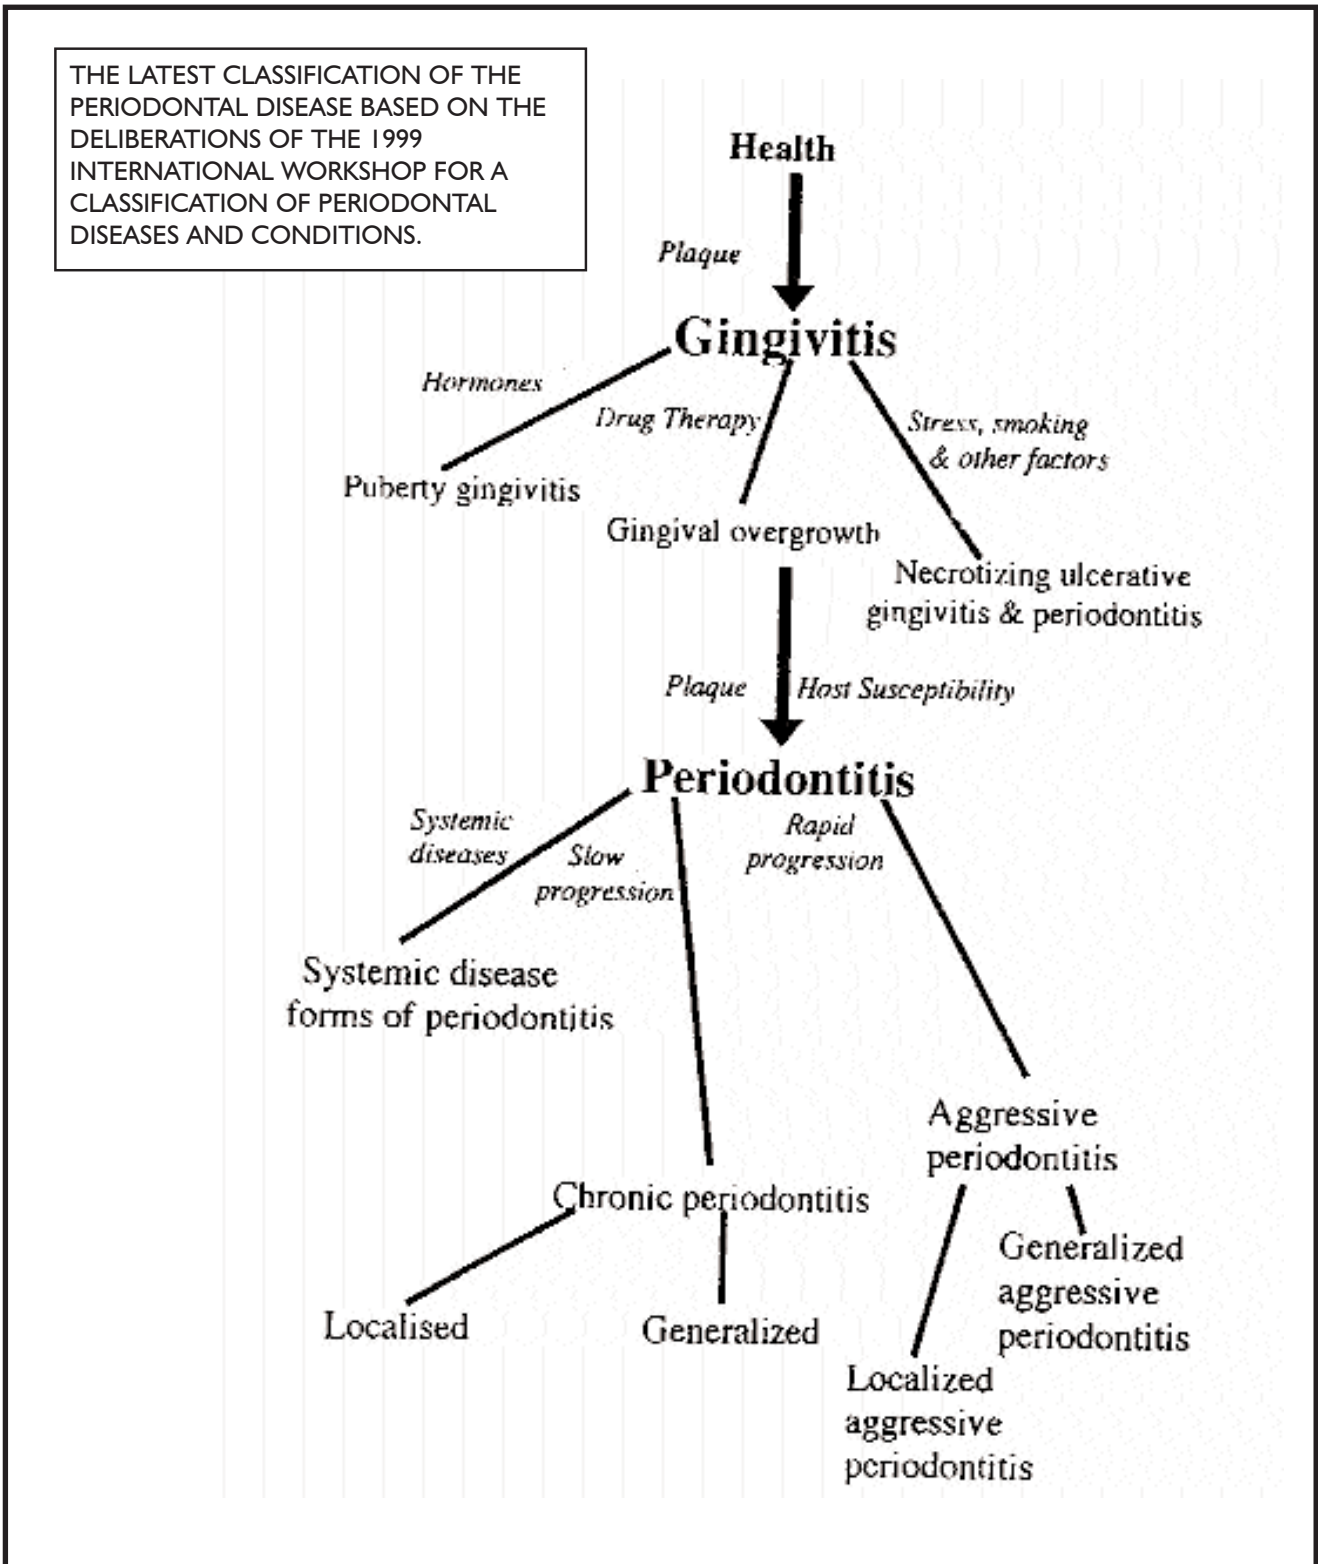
THE LATEST CLASSIFICATION OF THE PERIODONTAL DISEASE BASED ON THE DELIBERATIONS OF THE 1999 INTERNATIONAL WORKSHOP FOR A CLASSIFICATION OF PERIODONTAL DISEASES AND CONDITIONS.

Health

Plaque

Gingivitis

Hormones

Drug Therapy

Stress, smoking & other factors

Puberty gingivitis

Gingival overgrowth

Necrotizing ulcerative gingivitis & periodontitis

Plaque

Host Susceptibility

Periodontitis

Systemic diseases

Slow progression

Rapid progression

Systemic disease forms of periodontitis

Aggressive periodontitis

Chronic periodontitis

Generalized aggressive periodontitis

Localised

Generalized

Localized aggressive periodontitis